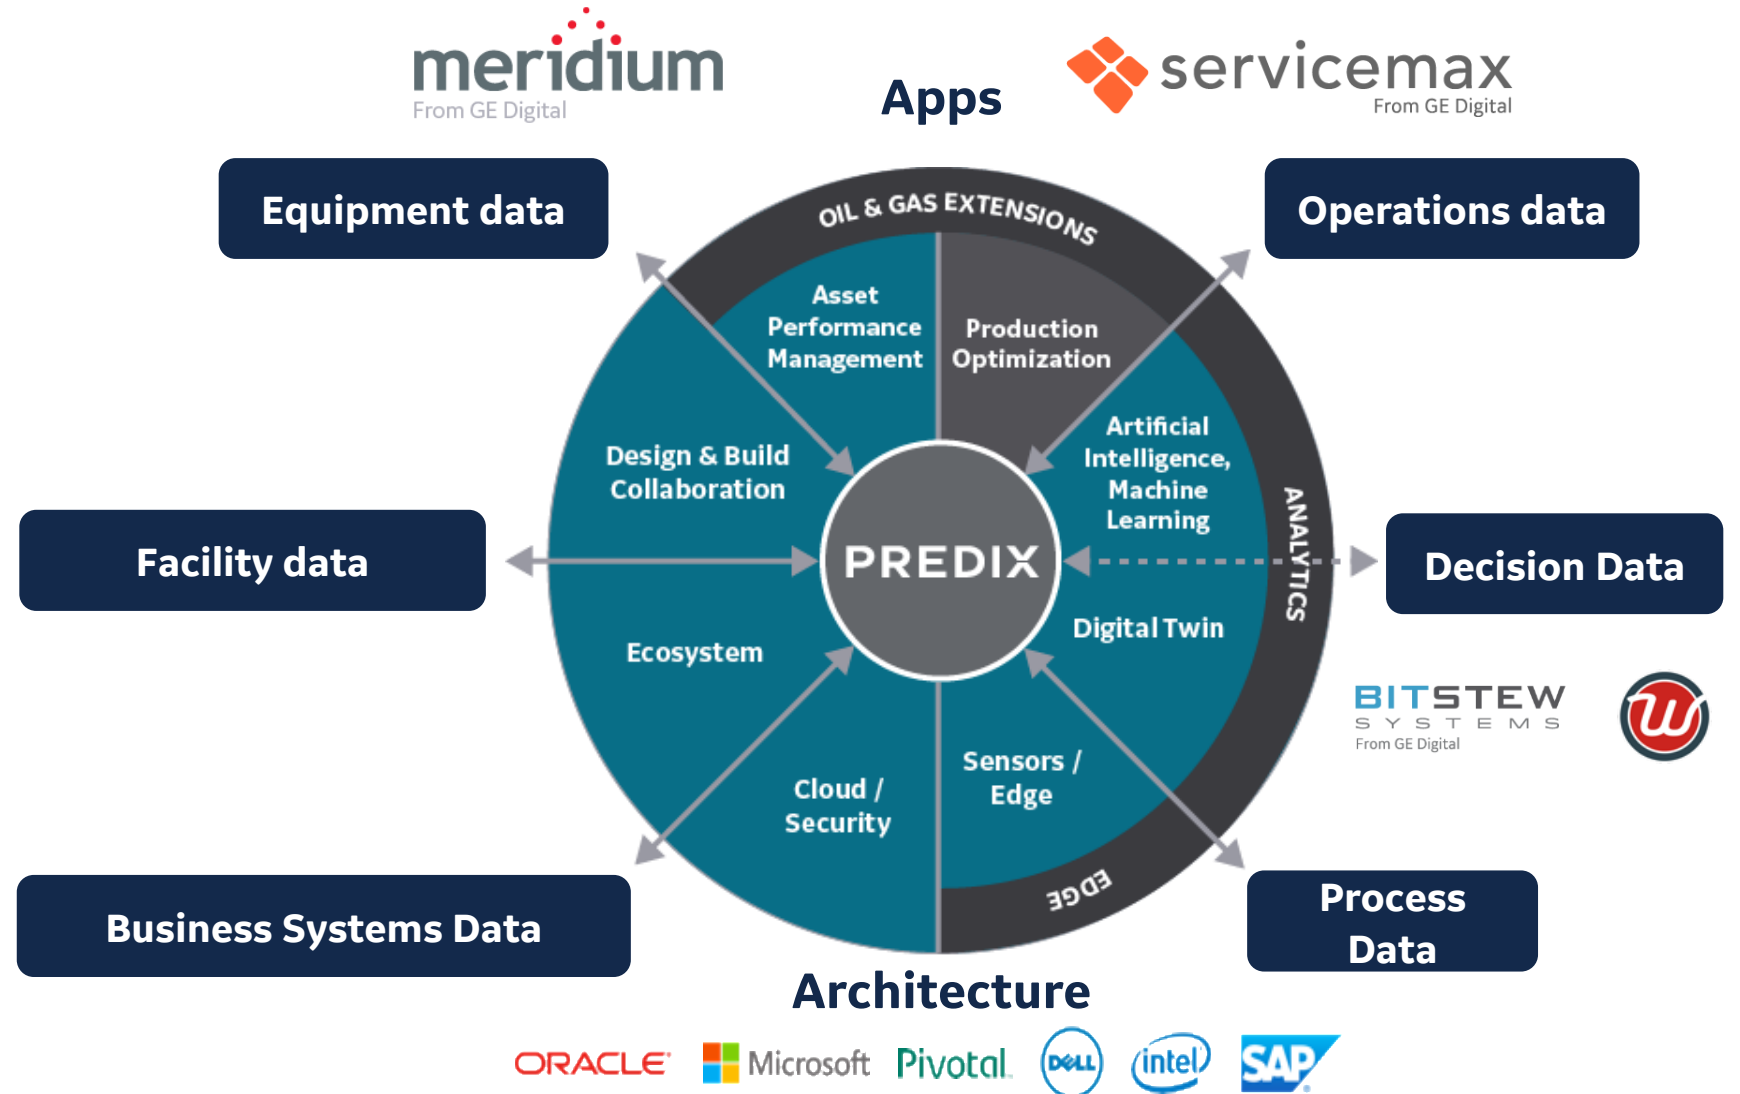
meridium
From GE Digital

Apps

servicemax
From GE Digital

Equipment data

Operations data

OIL & GAS EXTENSIONS

Asset Performance Management

Production Optimization

Artificial Intelligence, Machine Learning

Design & Build Collaboration

Facility data

PREDIX

ANALYTICS

Decision Data

Digital Twin

Ecosystem

BITSTEW
SYSTEMS
From GE Digital

Sensors / Edge

Cloud / Security

EDGE

Business Systems Data

Process Data

Architecture

ORACLE Microsoft Pivotal DELL intel SAP